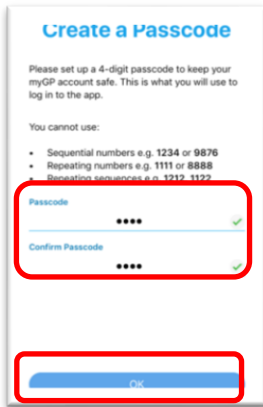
Create a Passcode

Please set up a 4-digit passcode to keep your myGP account safe. This is what you will use to log in to the app.

You cannot use:

- Sequential numbers e.g. **1234** or **9876**
- Repeating numbers e.g. **1111** or **8888**
- Repeating sequences e.g. **1212**, **1122**

Passcode
••••

Confirm Passcode
••••

OK